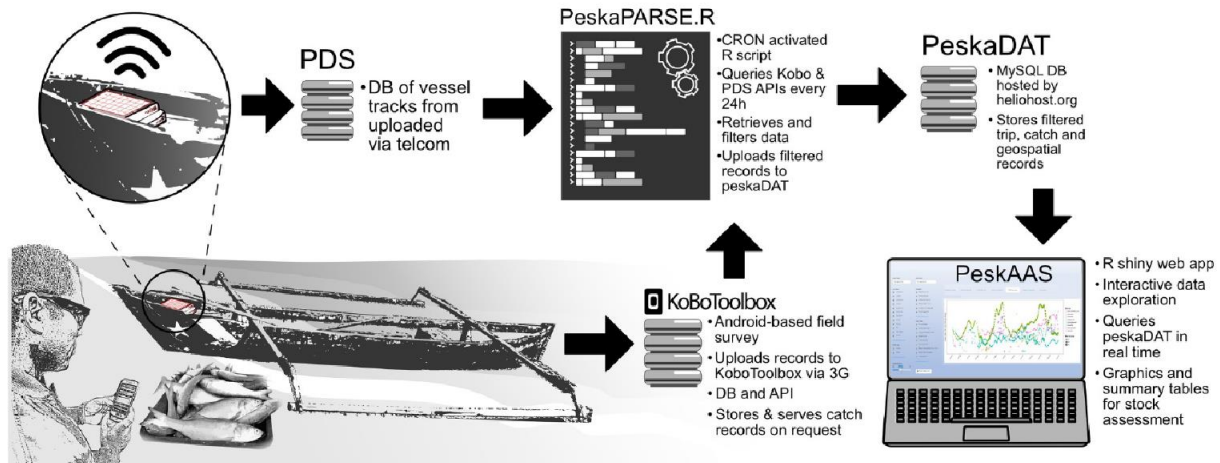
PDS

•DB of vessel tracks from uploaded via telcom

PeskaPARSE.R

•CRON activated R script
•Queries Kobo & PDS APIs every 24h
•Retrieves and filters data
•Uploads filtered records to peskaDAT

PeskaDAT

•MySQL DB hosted by heliohost.org
•Stores filtered trip, catch and geospatial records

KoBoToolbox

•Android-based field survey
•Uploads records to KoboToolbox via 3G
•DB and API
•Stores & serves catch records on request

PeskAAS

•R shiny web app
•Interactive data exploration
•Queries peskaDAT in real time
•Graphics and summary tables for stock assessment